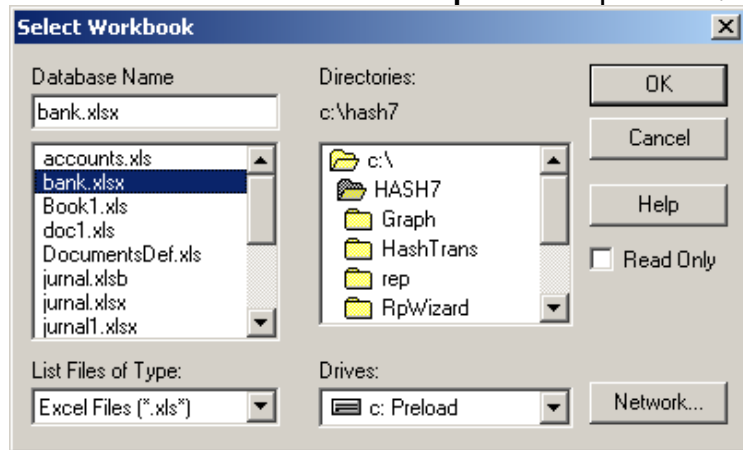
Select Workbook

Database Name
bank.xlsx
accounts.xls
bank.xlsx
Book1.xls
doc1.xls
DocumentsDef.xls
jurnal.xlsb
jurnal.xlsx
jurnal1.xlsx

Directories:
c:\hash7
c:\
HASH7
Graph
HashTrans
rep
RpWizard

OK
Cancel
Help
Read Only

List Files of Type:
Excel Files (*.xls*)

Drives:
c: Preload

Network...